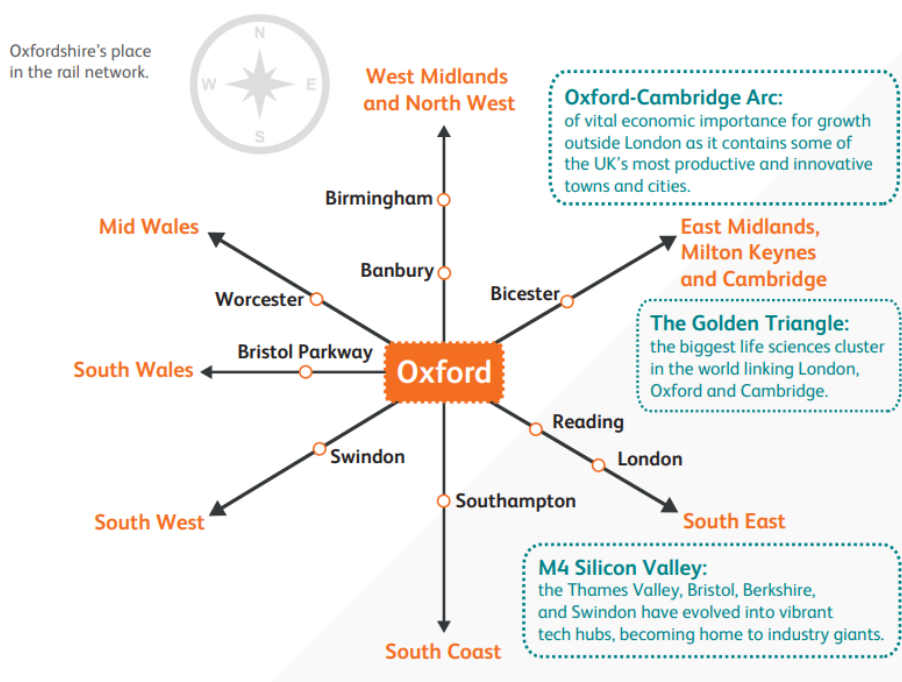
Oxfordshire's place in the rail network.

N
W
E
S

West Midlands and North West

Oxford-Cambridge Arc:
of vital economic importance for growth outside London as it contains some of the UK's most productive and innovative towns and cities.

Birmingham

Mid Wales

East Midlands, Milton Keynes and Cambridge

Banbury

Worcester

Bicester

The Golden Triangle:
the biggest life sciences cluster in the world linking London, Oxford and Cambridge.

Bristol Parkway

South Wales

Oxford

Reading

Swindon

London

Southampton

South West

South East

M4 Silicon Valley:
the Thames Valley, Bristol, Berkshire, and Swindon have evolved into vibrant tech hubs, becoming home to industry giants.

South Coast